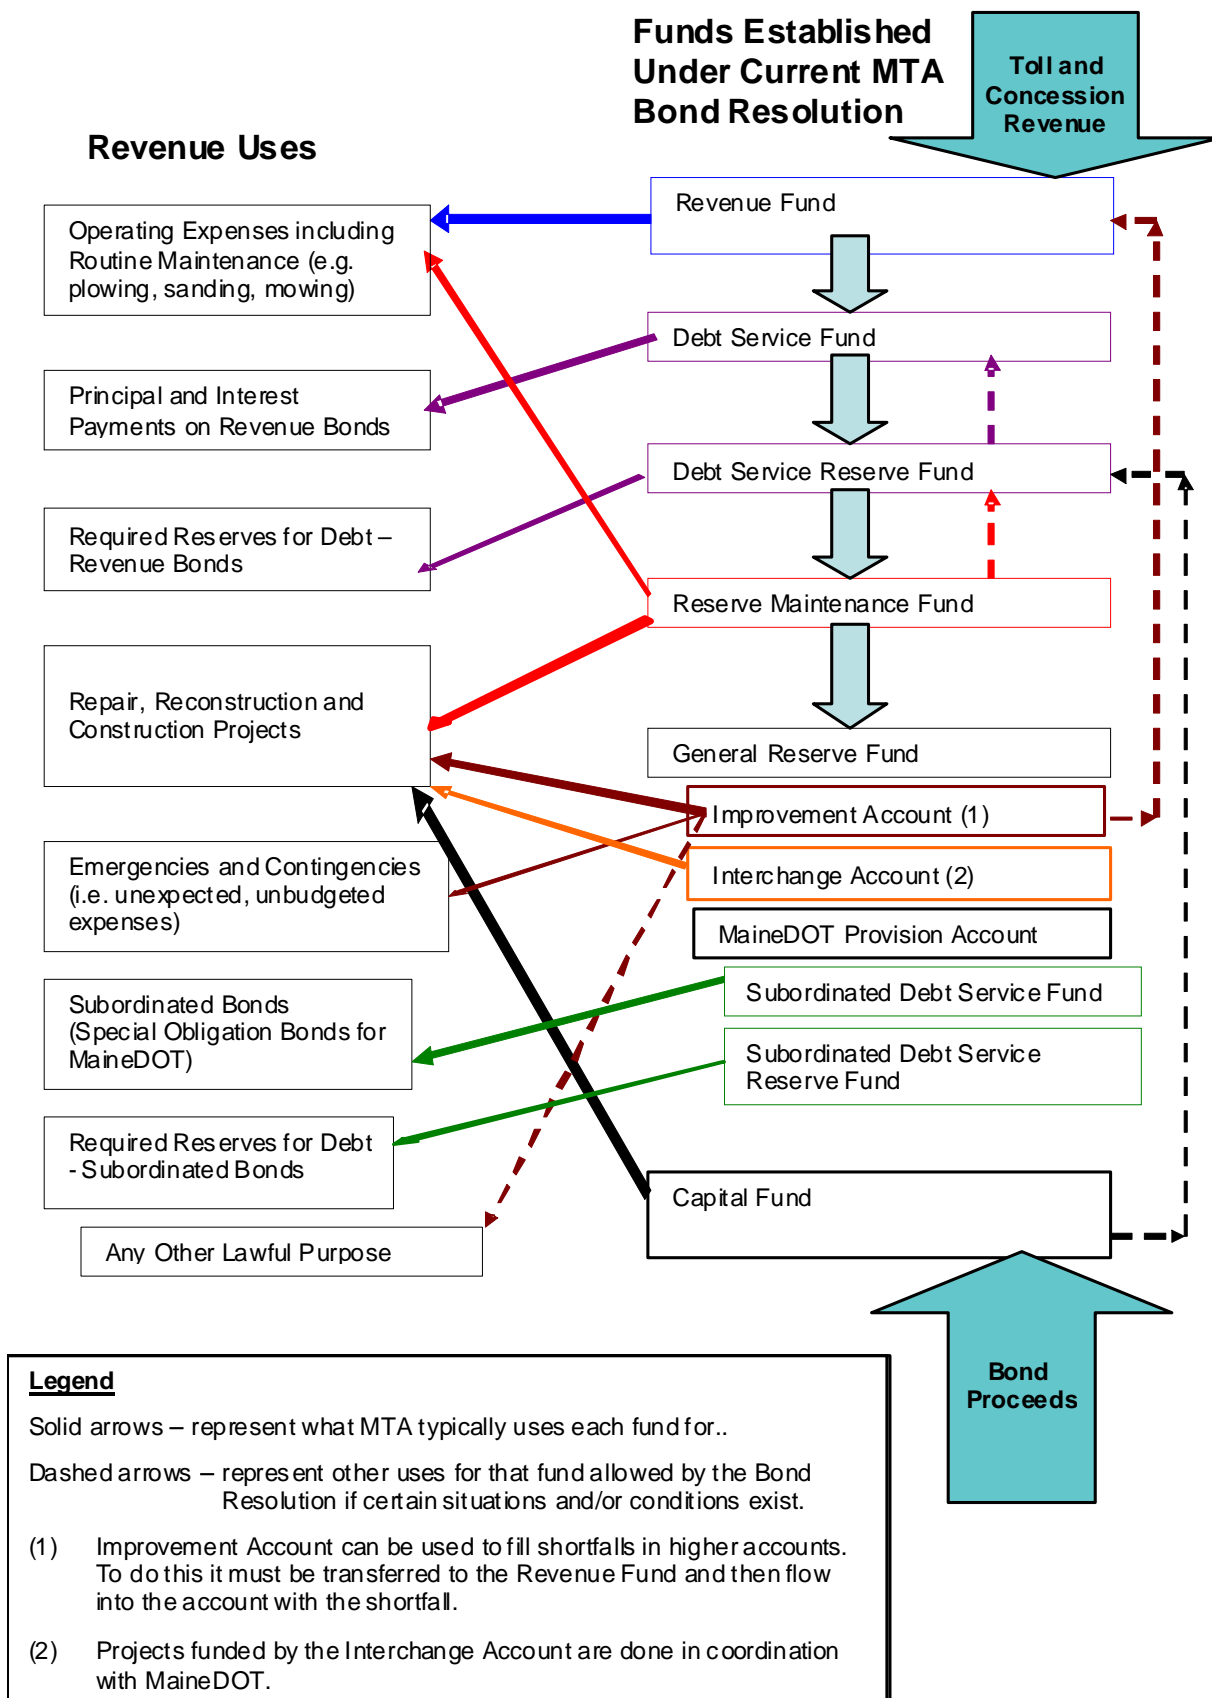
Funds Established Under Current MTA Bond Resolution

Toll and Concession Revenue

Revenue Uses

Operating Expenses including Routine Maintenance (e.g. plowing, sanding, mowing)

Principal and Interest Payments on Revenue Bonds

Required Reserves for Debt – Revenue Bonds

Repair, Reconstruction and Construction Projects

Emergencies and Contingencies (i.e. unexpected, unbudgeted expenses)

Subordinated Bonds (Special Obligation Bonds for MaineDOT)

Required Reserves for Debt - Subordinated Bonds

Any Other Lawful Purpose

Revenue Fund

Debt Service Fund

Debt Service Reserve Fund

Reserve Maintenance Fund

General Reserve Fund

Improvement Account (1)

Interchange Account (2)

MaineDOT Provision Account

Subordinated Debt Service Fund

Subordinated Debt Service Reserve Fund

Capital Fund

Bond Proceeds

Legend

Solid arrows – represent what MTA typically uses each fund for..

Dashed arrows – represent other uses for that fund allowed by the Bond Resolution if certain situations and/or conditions exist.

(1) Improvement Account can be used to fill shortfalls in higher accounts. To do this it must be transferred to the Revenue Fund and then flow into the account with the shortfall.

(2) Projects funded by the Interchange Account are done in coordination with MaineDOT.